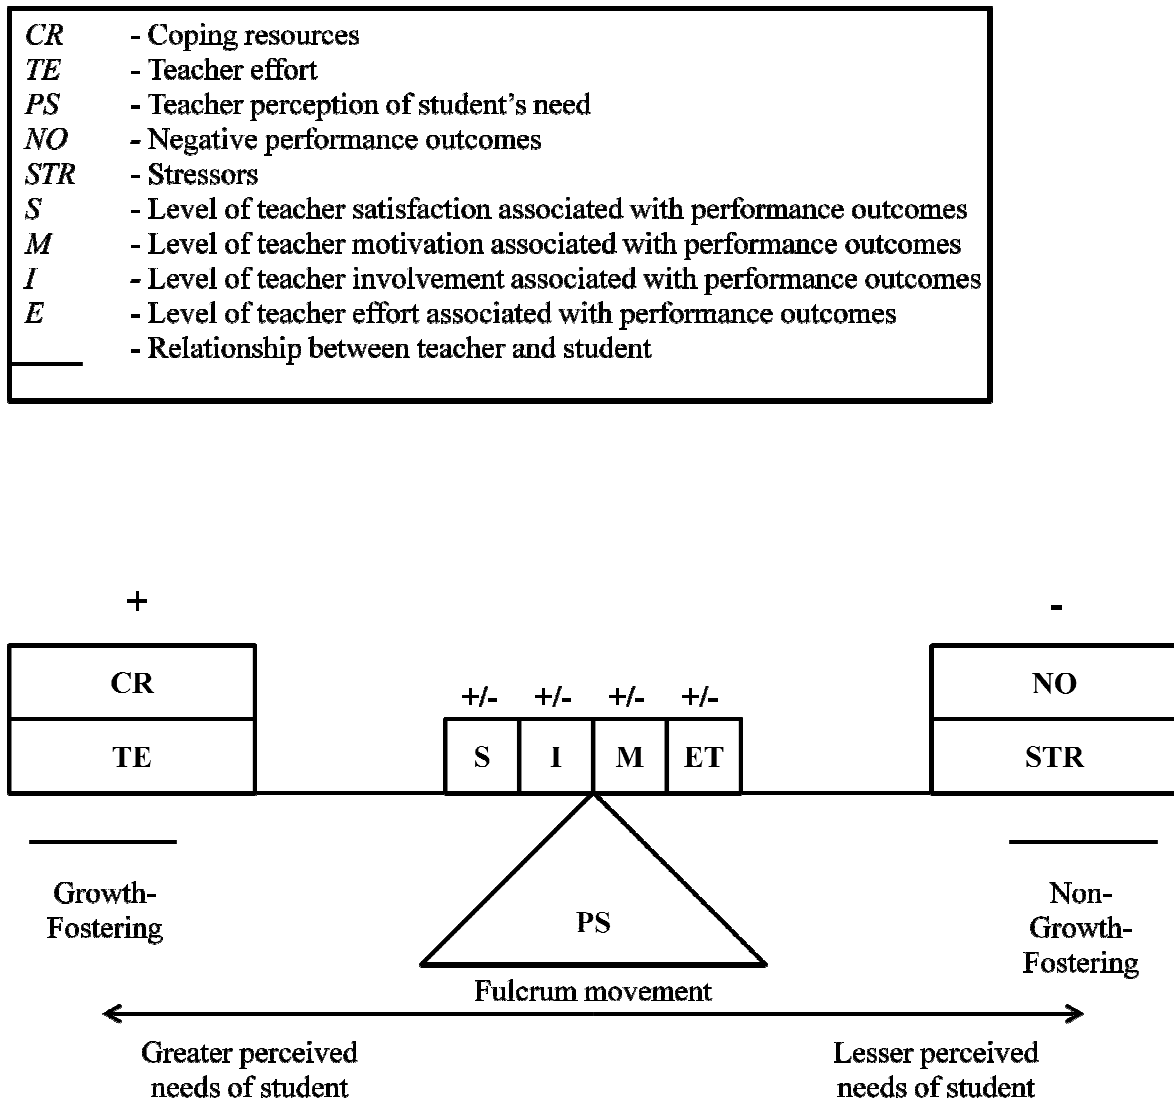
*CR* - Coping resources
*TE* - Teacher effort
*PS* - Teacher perception of student's need
*NO* - Negative performance outcomes
*STR* - Stressors
*S* - Level of teacher satisfaction associated with performance outcomes
*M* - Level of teacher motivation associated with performance outcomes
*I* - Level of teacher involvement associated with performance outcomes
*E* - Level of teacher effort associated with performance outcomes
- Relationship between teacher and student

+

-

CR

TE

+/- +/- +/- +/-

S I M ET

NO

STR

Growth-Fostering

PS

Non-Growth-Fostering

Fulcrum movement

Greater perceived needs of student

Lesser perceived needs of student